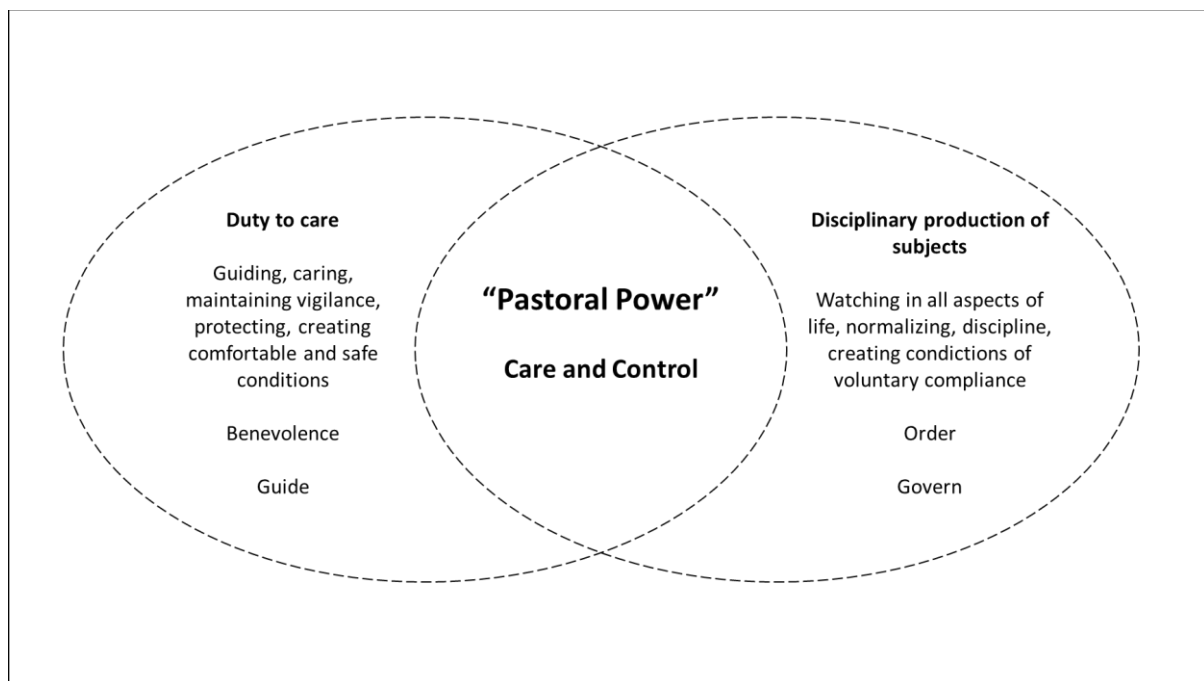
Duty to care

Guiding, caring, maintaining vigilance, protecting, creating comfortable and safe conditions

Benevolence

Guide

"Pastoral Power"

Care and Control

Disciplinary production of subjects

Watching in all aspects of life, normalizing, discipline, creating condictions of voluntary compliance

Order

Govern